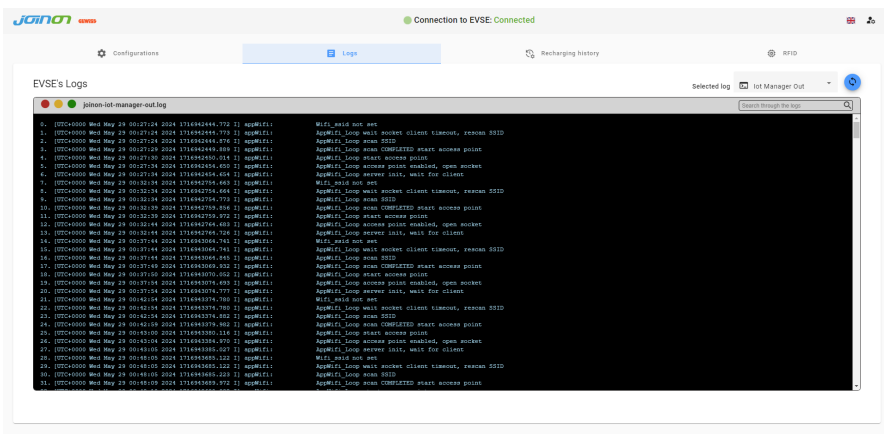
JOINON GEWISS

Connection to EVSE: Connected

Configurations | Logs | Recharging history | RFID

EVSE's Logs

Selected log: Iot Manager Out

joinon-iot-manager-out.log

Search through the logs

0. [UTC+0000 Wed May 29 00:27:24 2024 1716942444.772 I] appWifi: Wifi_ssid not set
1. [UTC+0000 Wed May 29 00:27:24 2024 1716942444.773 I] appWifi: AppWifi_loop wait socket client timeout, rescan SSID
2. [UTC+0000 Wed May 29 00:27:24 2024 1716942444.876 I] appWifi: AppWifi_loop scan SSID
3. [UTC+0000 Wed May 29 00:27:29 2024 1716942449.889 I] appWifi: AppWifi_loop scan COMPLETED start access point
4. [UTC+0000 Wed May 29 00:27:30 2024 1716942450.014 I] appWifi: AppWifi_loop start access point
5. [UTC+0000 Wed May 29 00:27:34 2024 1716942454.650 I] appWifi: AppWifi_loop access point enabled, open socket
6. [UTC+0000 Wed May 29 00:27:34 2024 1716942454.654 I] appWifi: AppWifi_loop server init, wait for client
7. [UTC+0000 Wed May 29 00:32:34 2024 1716942754.663 I] appWifi: Wifi_ssid not set
8. [UTC+0000 Wed May 29 00:32:34 2024 1716942754.665 I] appWifi: AppWifi_loop wait socket client timeout, rescan SSID
9. [UTC+0000 Wed May 29 00:32:34 2024 1716942754.773 I] appWifi: AppWifi_loop scan SSID
10. [UTC+0000 Wed May 29 00:32:39 2024 1716942759.856 I] appWifi: AppWifi_loop scan COMPLETED start access point
11. [UTC+0000 Wed May 29 00:32:39 2024 1716942759.972 I] appWifi: AppWifi_loop start access point
12. [UTC+0000 Wed May 29 00:32:44 2024 1716942764.603 I] appWifi: AppWifi_loop access point enabled, open socket
13. [UTC+0000 Wed May 29 00:32:44 2024 1716942764.726 I] appWifi: AppWifi_loop server init, wait for client
14. [UTC+0000 Wed May 29 00:37:44 2024 1716943064.741 I] appWifi: Wifi_ssid not set
15. [UTC+0000 Wed May 29 00:37:44 2024 1716943064.741 I] appWifi: AppWifi_loop wait socket client timeout, rescan SSID
16. [UTC+0000 Wed May 29 00:37:44 2024 1716943064.865 I] appWifi: AppWifi_loop scan SSID
17. [UTC+0000 Wed May 29 00:37:49 2024 1716943069.932 I] appWifi: AppWifi_loop scan COMPLETED start access point
18. [UTC+0000 Wed May 29 00:37:50 2024 1716943070.052 I] appWifi: AppWifi_loop start access point
19. [UTC+0000 Wed May 29 00:37:54 2024 1716943074.693 I] appWifi: AppWifi_loop access point enabled, open socket
20. [UTC+0000 Wed May 29 00:37:54 2024 1716943074.777 I] appWifi: AppWifi_loop server init, wait for client
21. [UTC+0000 Wed May 29 00:42:54 2024 1716943374.780 I] appWifi: Wifi_ssid not set
22. [UTC+0000 Wed May 29 00:42:54 2024 1716943374.780 I] appWifi: AppWifi_loop wait socket client timeout, rescan SSID
23. [UTC+0000 Wed May 29 00:42:54 2024 1716943374.882 I] appWifi: AppWifi_loop scan SSID
24. [UTC+0000 Wed May 29 00:42:59 2024 1716943379.982 I] appWifi: AppWifi_loop scan COMPLETED start access point
25. [UTC+0000 Wed May 29 00:43:00 2024 1716943380.116 I] appWifi: AppWifi_loop start access point
26. [UTC+0000 Wed May 29 00:43:04 2024 1716943384.970 I] appWifi: AppWifi_loop access point enabled, open socket
27. [UTC+0000 Wed May 29 00:43:05 2024 1716943385.027 I] appWifi: AppWifi_loop server init, wait for client
28. [UTC+0000 Wed May 29 00:48:05 2024 1716943685.122 I] appWifi: Wifi_ssid not set
29. [UTC+0000 Wed May 29 00:48:05 2024 1716943685.122 I] appWifi: AppWifi_loop wait socket client timeout, rescan SSID
30. [UTC+0000 Wed May 29 00:48:05 2024 1716943685.223 I] appWifi: AppWifi_loop scan SSID
31. [UTC+0000 Wed May 29 00:48:09 2024 1716943689.972 I] appWifi: AppWifi_loop scan COMPLETED start access point
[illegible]